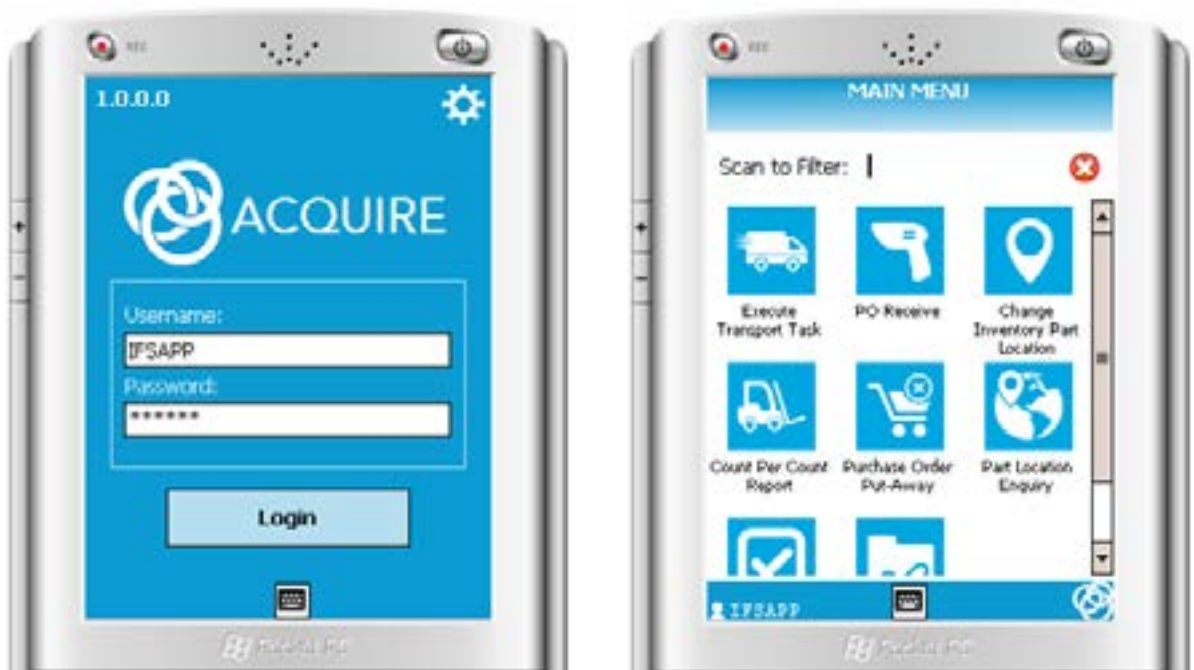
1.0.0.0

ACQUIRE

Username:

IFSAPP

Password:

******

Login

Pocket PC

MAIN MENU

Scan to Filter:

Execute Transport Task

PO Receive

Change Inventory Part Location

Count Per Count Report

Purchase Order Put-Away

Part Location Enquiry

IFSAPP

Pocket PC